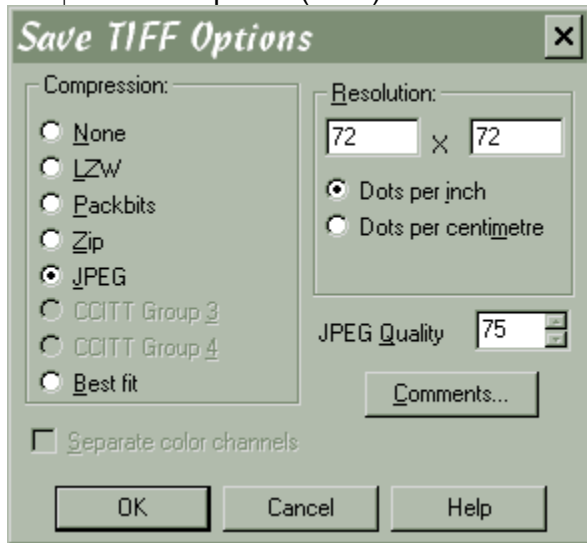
Save TIFF Options

×

Compression:

None

LZW

Packbits

Zip

JPEG

CCITT Group 3

CCITT Group 4

Best fit

Resolution:

72 x 72

Dots per inch

Dots per centimetre

JPEG Quality 75

Comments...

Separate color channels

OK

Cancel

Help